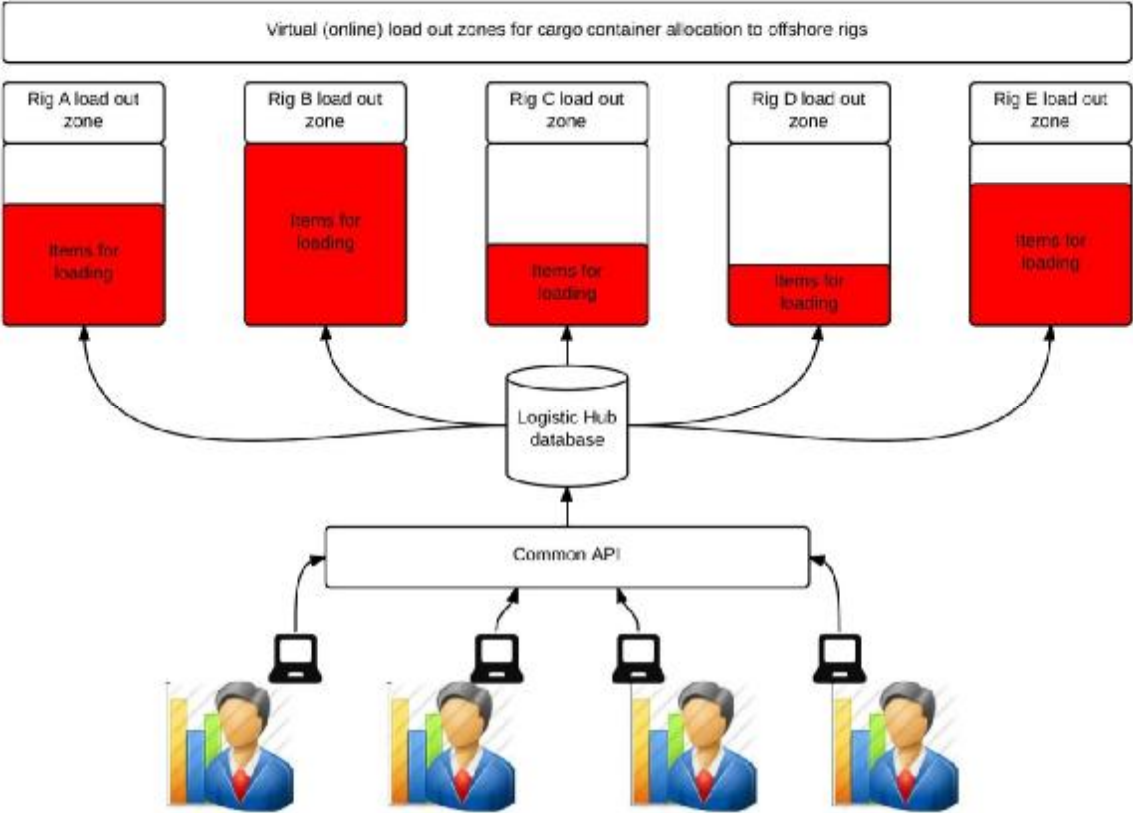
Virtual (online) load out zones for cargo container allocation to offshore rigs

Rig A load out zone

Items for loading

Rig B load out zone

Items for loading

Rig C load out zone

Items for loading

Rig D load out zone

Items for loading

Rig E load out zone

Items for loading

Logistic Hub database

Common API